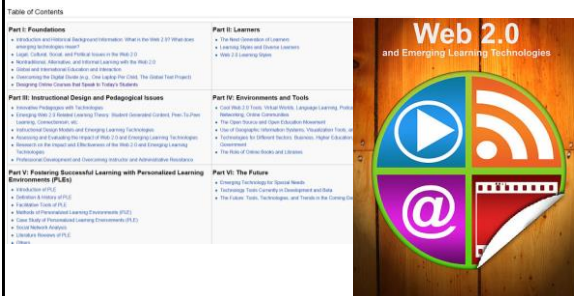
Table of Contents

Part I: Foundations

- Introduction and Historical Background Information: What is the Web 2.0? What does emerging technologies mean?
- Legal, Cultural, Social, and Political Issues in the Web 2.0
- Nontraditional, Alternative, and Informal Learning with the Web 2.0
- Global and International Education and Interaction
- Overcoming the Digital Divide (e.g., One Laptop Per Child, The Global Text Project)
- Designing Online Courses that Speak to Today's Students

Part II: Learners

- The Next Generation of Learners
- Learning Styles and Diverse Learners
- Web 2.0 Learning Styles

Part III: Instructional Design and Pedagogical Issues

- Innovative Pedagogies with Technologies
- Emerging Web 2.0 Related Learning Theory: Student Generated Content, Peer-To-Peer Learning, Connectivism, etc.
- Instructional Design Models and Emerging Learning Technologies
- Assessing and Evaluating the Impact of Web 2.0 and Emerging Learning Technologies
- Research on the Impact and Effectiveness of the Web 2.0 and Emerging Learning Technologies
- Professional Development and Overcoming Instructor and Administrative Resistance

Part IV: Environments and Tools

- Cool Web 2.0 Tools: Virtual Worlds, Language Learning, Podcasting, Social Networking, Online Communities
- The Open Source and Open Education Movement
- Use of Geographic Information Systems, Visualization Tools, and Information Tools
- Technologies for Different Sectors: Business, Higher Education, Military, and Government
- The Role of Online Books and Libraries

Part V: Fostering Successful Learning with Personalized Learning Environments (PLEs)

- Introduction of PLE
- Definition & History of PLE
- Facilitation Tools of PLE
- Methods of Personalized Learning Environments (PLE)
- Case Study of Personalized Learning Environments (PLE)
- Social Network Analysis
- Literature Reviews of PLE
- Others

Part VI: The Future

- Emerging Technology for Special Needs
- Technology Tools Currently in Development and Beta
- The Future: Tools, Technologies, and Trends in the Coming Decade

Web 2.0
and Emerging Learning Technologies